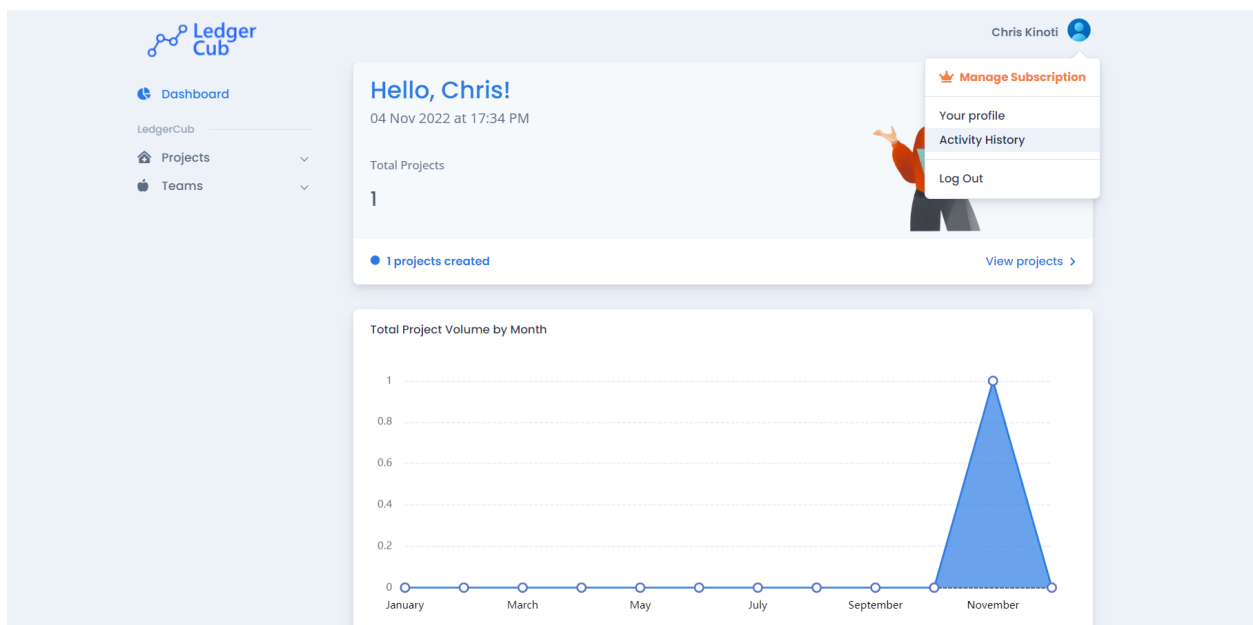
Ledger Cub

Chris Kinoti

Manage Subscription

Your profile

Activity History

Log Out

Dashboard

LedgerCub

Projects

Teams

Hello, Chris!

04 Nov 2022 at 17:34 PM

Total Projects

1

1 projects created

View projects >

Total Project Volume by Month

1
0.8
0.6
0.4
0.2
0

January
March
May
July
September
November